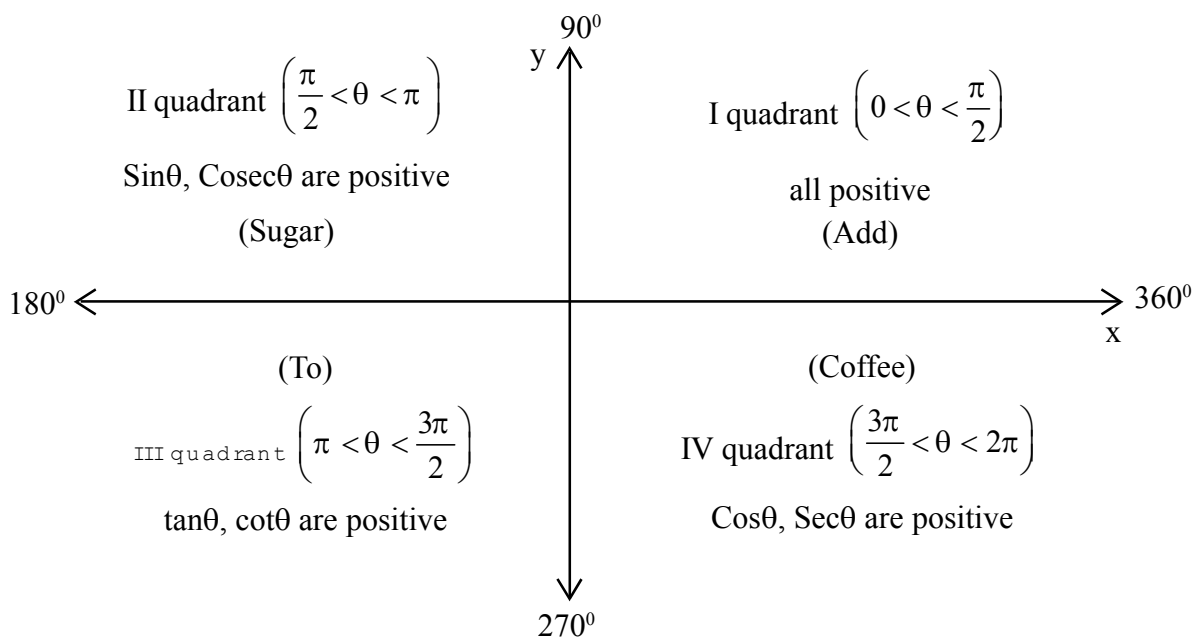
$90^0$

y

II quadrant $\left(\frac{\pi}{2} < \theta < \pi\right)$

Sinθ, Cosecθ are positive

(Sugar)

I quadrant $\left(0 < \theta < \frac{\pi}{2}\right)$

all positive

(Add)

$180^0$

$360^0$

x

(To)

III quadrant $\left(\pi < \theta < \frac{3\pi}{2}\right)$

tanθ, cotθ are positive

(Coffee)

IV quadrant $\left(\frac{3\pi}{2} < \theta < 2\pi\right)$

Cosθ, Secθ are positive

$270^0$